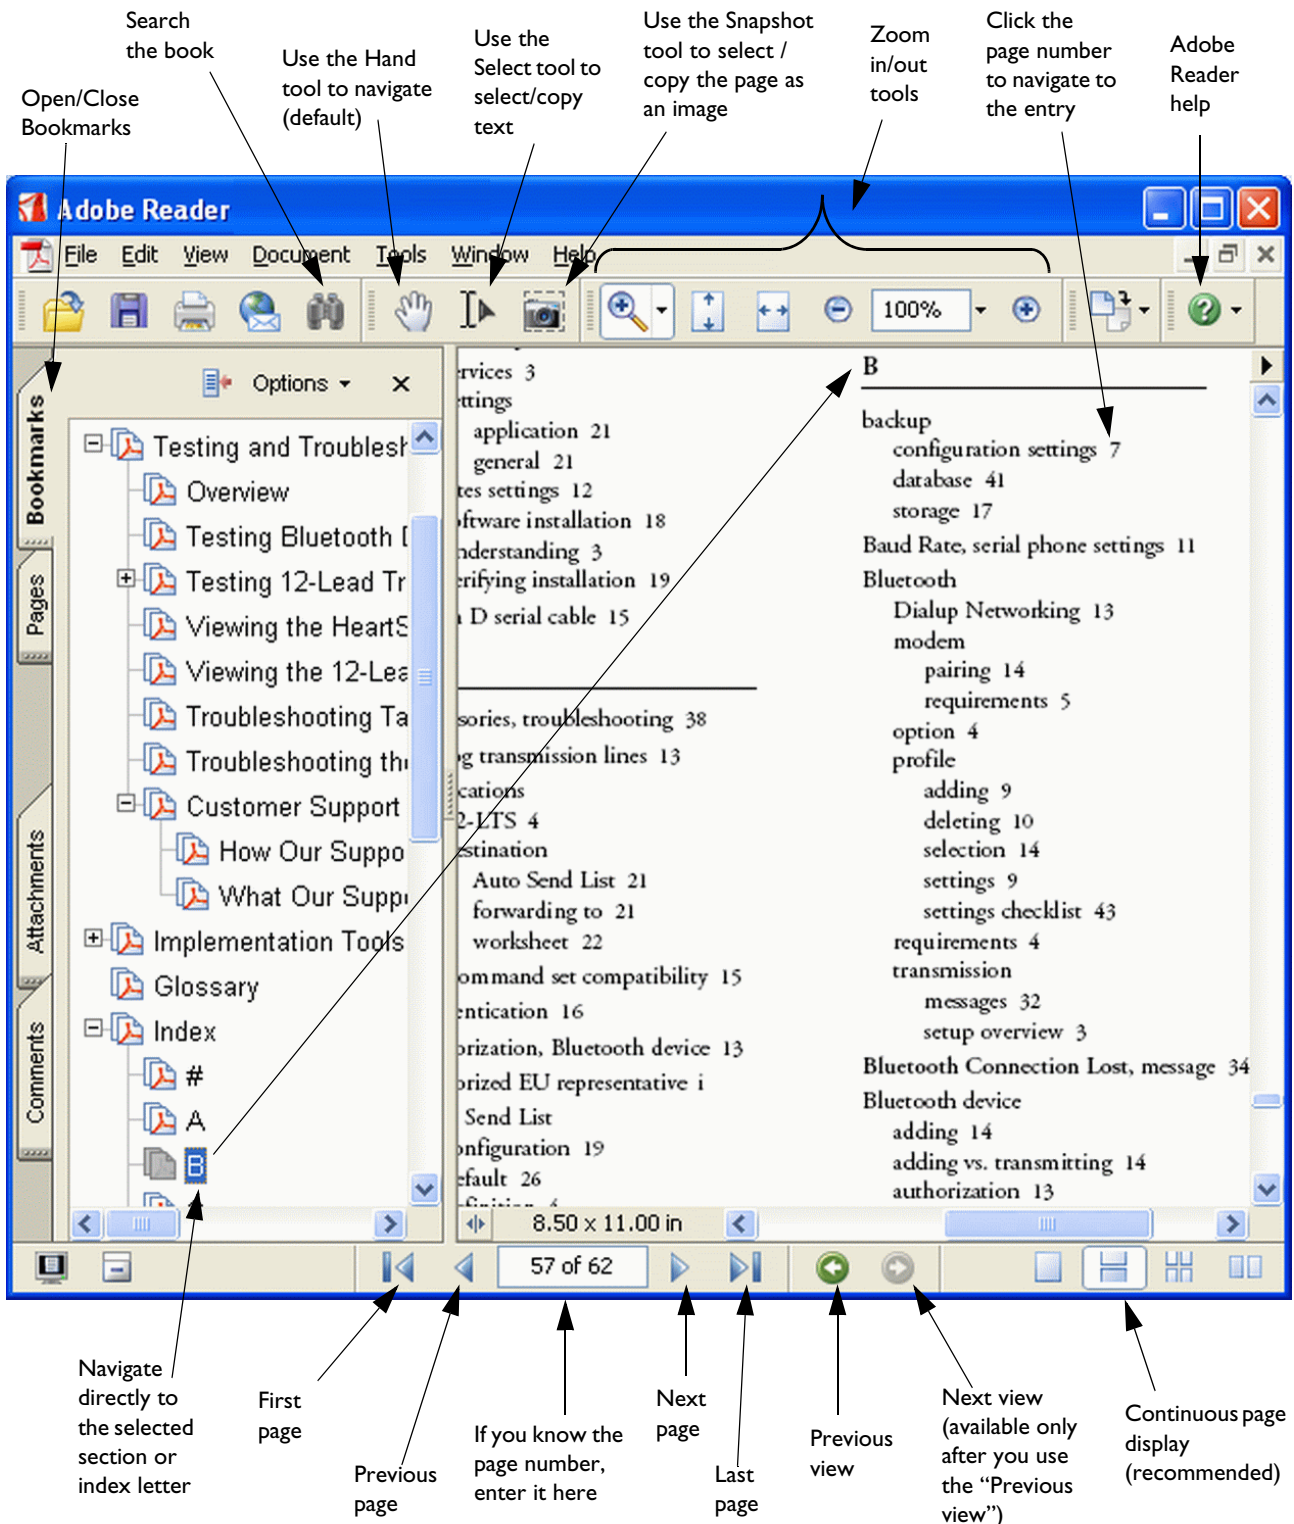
Search the book

Use the Hand tool to navigate (default)

Use the Select tool to select/copy text

Use the Snapshot tool to select / copy the page as an image

Zoom in/out tools

Click the page number to navigate to the entry

Adobe Reader help

Open/Close Bookmarks

Adobe Reader

File Edit View Document Tools Window Help

100%

Bookmarks

Pages

Attachments

Comments

Options

Testing and Troublesh
Overview
Testing Bluetooth [
Testing 12-Lead Tr
Viewing the HeartS
Viewing the 12-Lea
Troubleshooting Ta
Troubleshooting th
Customer Support
How Our Suppo
What Our Supp
Implementation Tools
Glossary
Index
#
A
B

rvices 3
ttings
application 21
general 21
tes settings 12
ftware installation 18
nderstanding 3
rifying installation 19
D serial cable 15

sories, troubleshooting 38
g transmission lines 13
cations
2-LTS 4
stination
Auto Send List 21
forwarding to 21
worksheet 22
ommand set compatibility 15
ntication 16
orization, Bluetooth device 13
orized EU representative i
Send List
onfiguration 19
efault 26

B
backup
configuration settings 7
database 41
storage 17
Baud Rate, serial phone settings 11
Bluetooth
Dialup Networking 13
modem
pairing 14
requirements 5
option 4
profile
adding 9
deleting 10
selection 14
settings 9
settings checklist 43
requirements 4
transmission
messages 32
setup overview 3
Bluetooth Connection Lost, message 34
Bluetooth device
adding 14
adding vs. transmitting 14
authorization 13

8.50 x 11.00 in

57 of 62

Navigate directly to the selected section or index letter

First page

Previous page

If you know the page number, enter it here

Next page

Last page

Previous view

Next view (available only after you use the "Previous view")

Continuous page display (recommended)